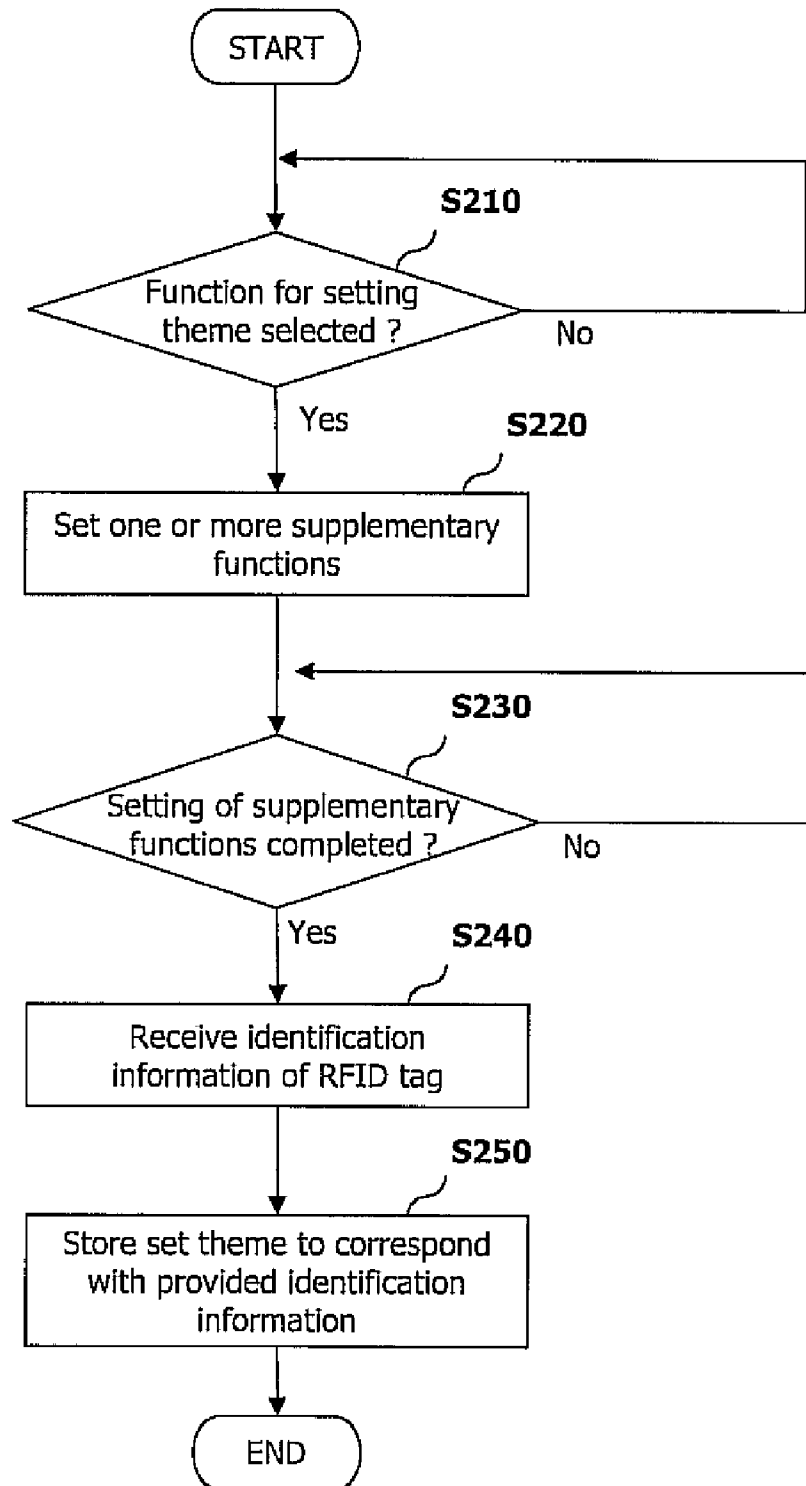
START

S210

Function for setting theme selected ?

No

Yes

S220

Set one or more supplementary functions

S230

Setting of supplementary functions completed ?

No

Yes

S240

Receive identification information of RFID tag

S250

Store set theme to correspond with provided identification information

END